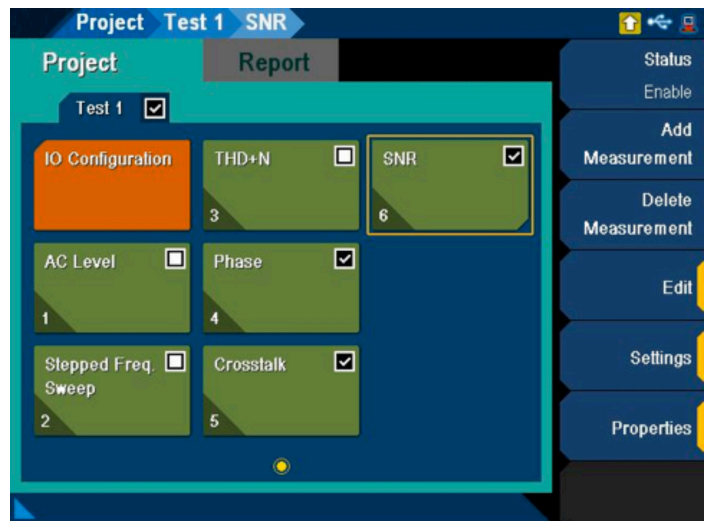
Project Test 1 SNR

Project

Report

Test 1 ☑

IO Configuration

THD+N ☐
3

SNR ☑
6

AC Level ☐
1

Phase ☑
4

Stepped Freq. Sweep ☐
2

Crosstalk ☑
5

Status
Enable

Add Measurement

Delete Measurement

Edit

Settings

Properties